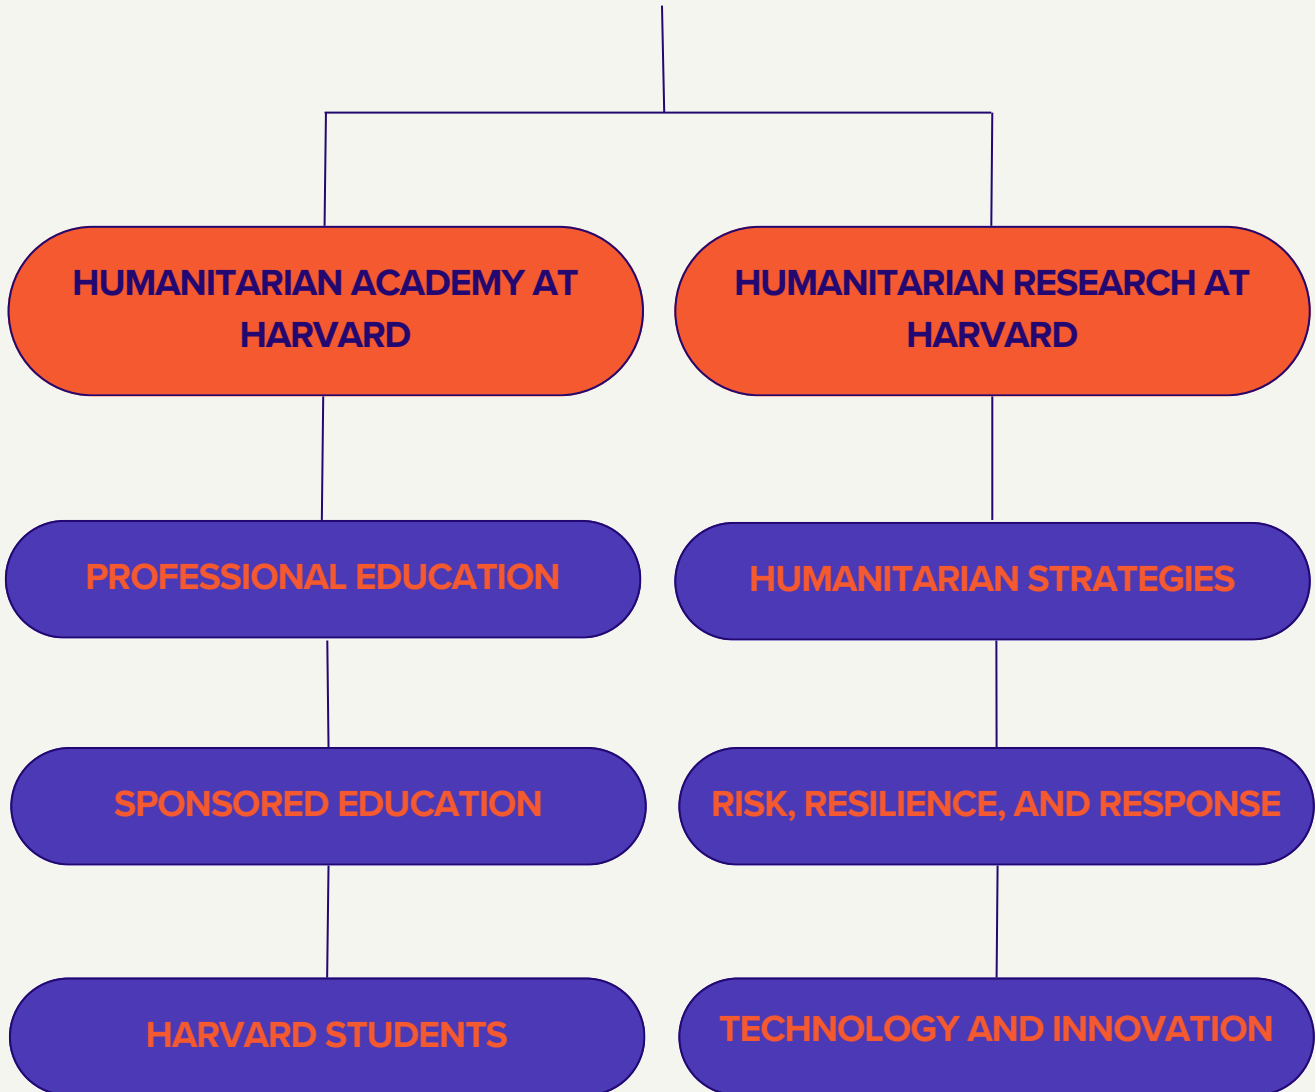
HUMANITARIAN ACADEMY AT HARVARD

PROFESSIONAL EDUCATION

SPONSORED EDUCATION

HARVARD STUDENTS

HUMANITARIAN RESEARCH AT HARVARD

HUMANITARIAN STRATEGIES

RISK, RESILIENCE, AND RESPONSE

TECHNOLOGY AND INNOVATION